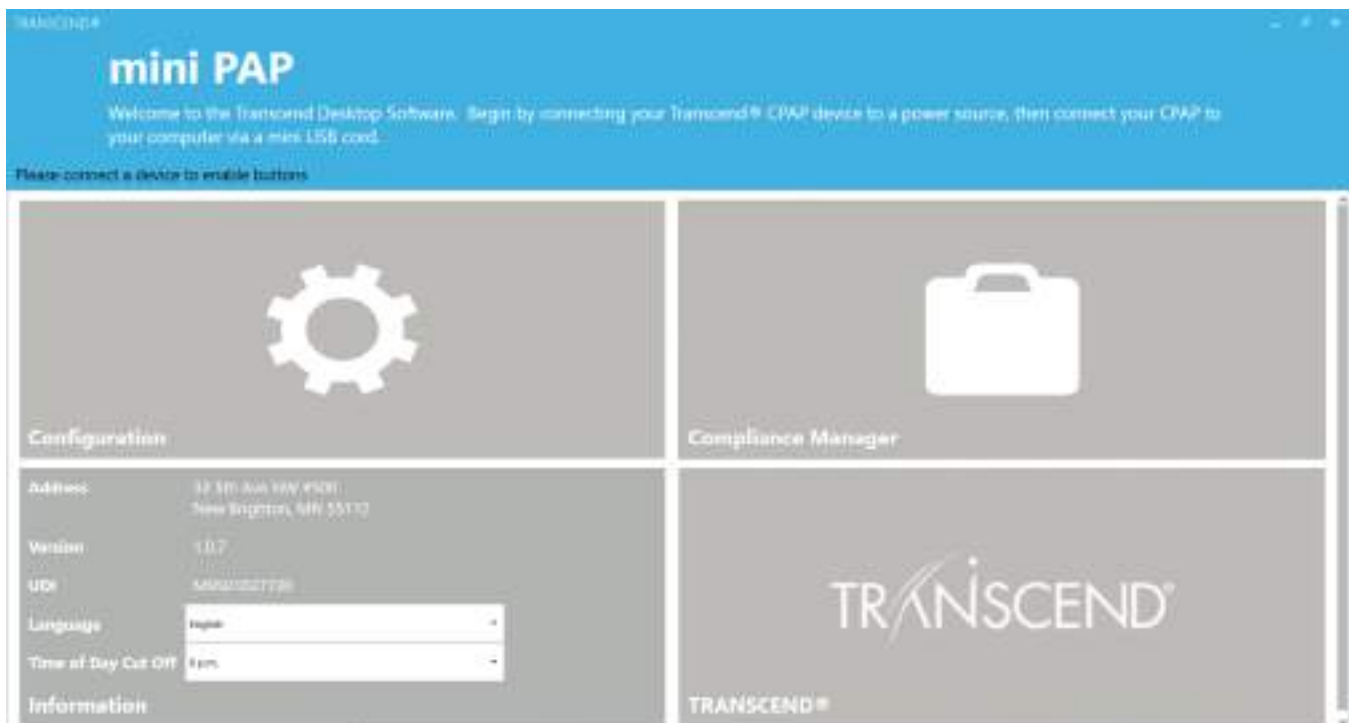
TRANSCEND®

mini PAP

Welcome to the Transcend Desktop Software. Begin by connecting your Transcend® CPAP device to a power source, then connect your CPAP to your computer via a mini USB cord.

Please connect a device to enable buttons

Configuration

Compliance Manager

Address 33 5th Ave NW #500 New Brighton, MN 55112

Version 1.0.7

UDI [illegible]

Language English

Time of Day Cut Off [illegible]

Information

TRANSCEND®

TRANSCEND®